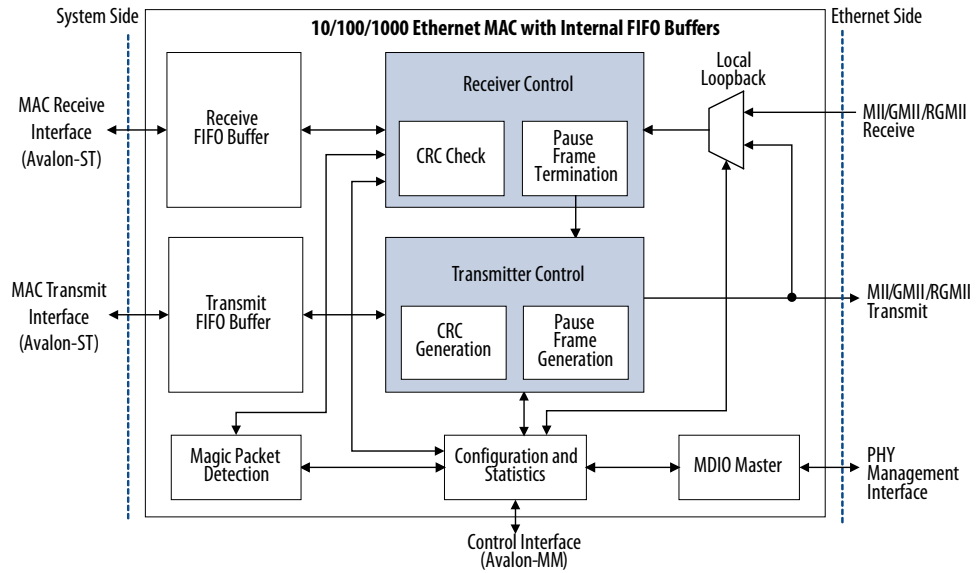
System Side

10/100/1000 Ethernet MAC with Internal FIFO Buffers

Ethernet Side

MAC Receive Interface (Avalon-ST)

Receive FIFO Buffer

Receiver Control

CRC Check

Pause Frame Termination

Local Loopback

MII/GMII/RGMII Receive

MAC Transmit Interface (Avalon-ST)

Transmit FIFO Buffer

Transmitter Control

CRC Generation

Pause Frame Generation

MII/GMII/RGMII Transmit

Magic Packet Detection

Configuration and Statistics

MDIO Master

PHY Management Interface

Control Interface (Avalon-MM)